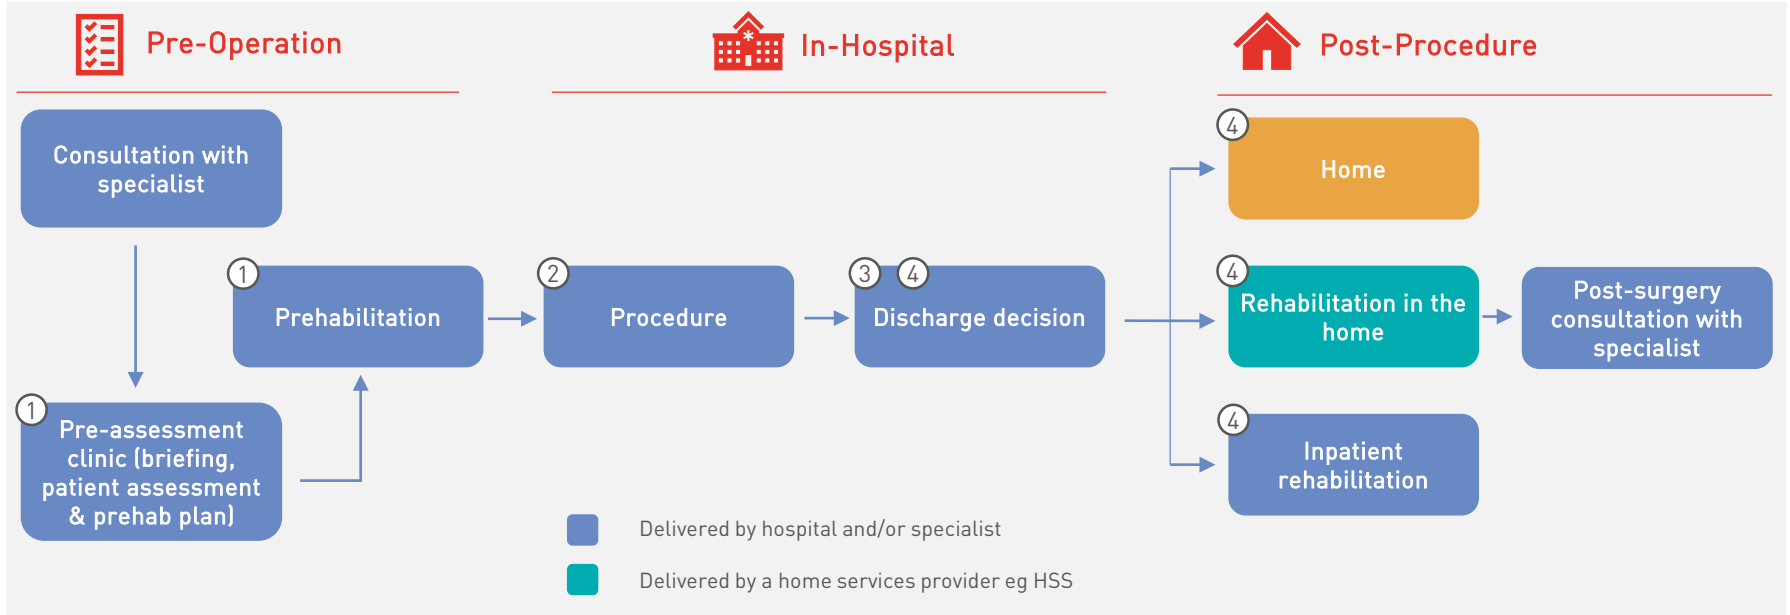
Pre-Operation

In-Hospital

Post-Procedure

Consultation with specialist

1 Prehabilitation

2 Procedure

3 4 Discharge decision

1 Pre-assessment clinic (briefing, patient assessment & prehab plan)

4 Home

4 Rehabilitation in the home

Post-surgery consultation with specialist

4 Inpatient rehabilitation

Delivered by hospital and/or specialist

Delivered by a home services provider eg HSS